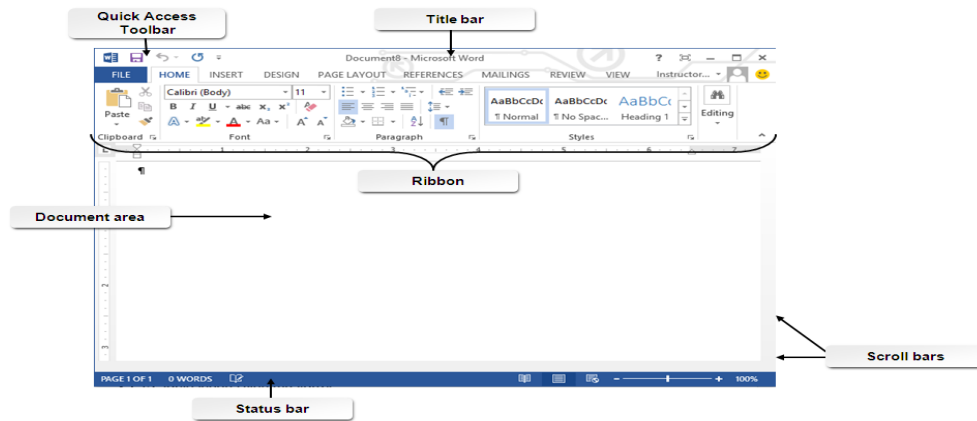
Quick Access Toolbar

Title bar

Document8 - Microsoft Word

? — □ ×

FILE HOME INSERT DESIGN PAGE LAYOUT REFERENCES MAILINGS REVIEW VIEW Instructor...

Paste

Calibri (Body) 11

B I U abc $x_2$ $x^2$

A A Aa

AaBbCcDc ¶ Normal

AaBbCcDc ¶ No Spac...

AaBbCc Heading 1

Editing

Clipboard Font Paragraph Styles

¶

Ribbon

Document area

Scroll bars

PAGE 1 OF 1 0 WORDS

100%

Status bar